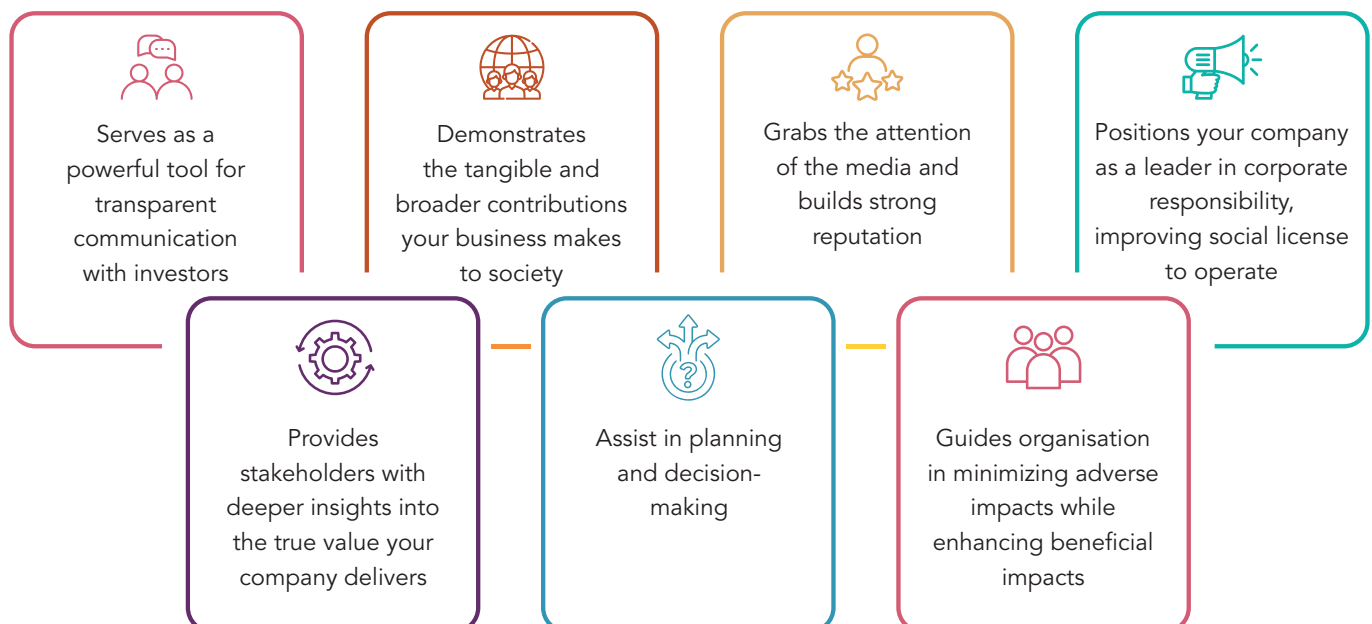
Serves as a powerful tool for transparent communication with investors

Demonstrates the tangible and broader contributions your business makes to society

Grabs the attention of the media and builds strong reputation

Positions your company as a leader in corporate responsibility, improving social license to operate

Provides stakeholders with deeper insights into the true value your company delivers

Assist in planning and decision-making

Guides organisation in minimizing adverse impacts while enhancing beneficial impacts